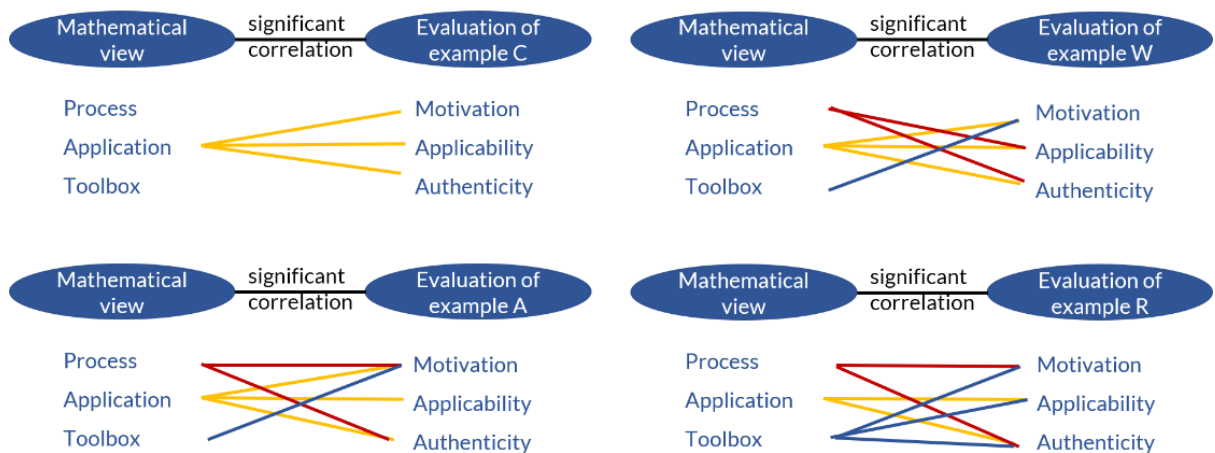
Mathematical view significant correlation Evaluation of example C

Process
Application
Toolbox

Motivation
Applicability
Authenticity

Mathematical view significant correlation Evaluation of example W

Process
Application
Toolbox

Motivation
Applicability
Authenticity

Mathematical view significant correlation Evaluation of example A

Process
Application
Toolbox

Motivation
Applicability
Authenticity

Mathematical view significant correlation Evaluation of example R

Process
Application
Toolbox

Motivation
Applicability
Authenticity